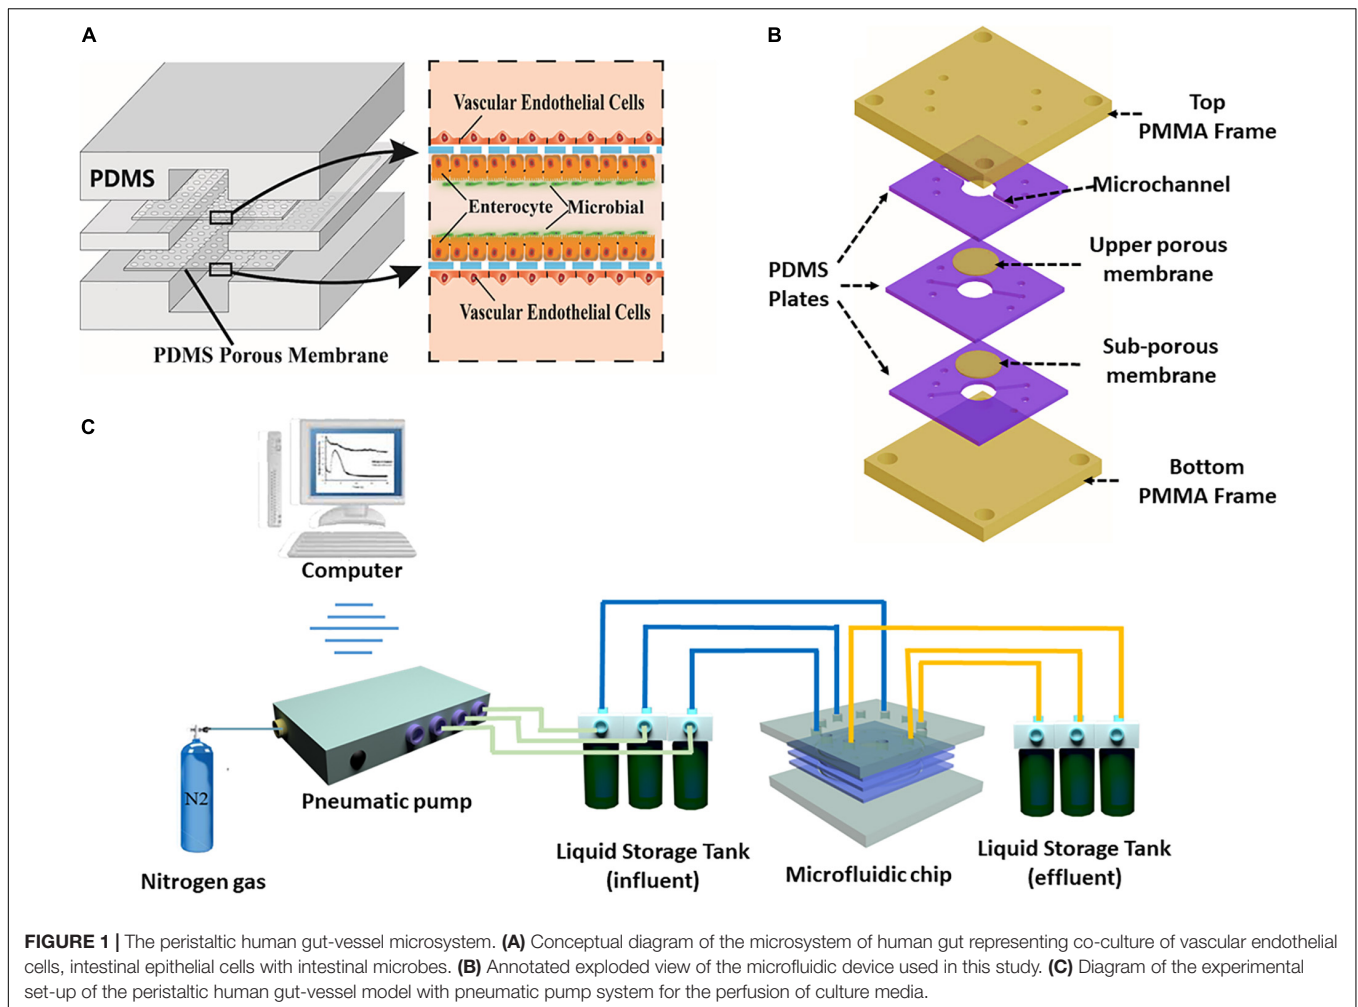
A

PDMS

Vascular Endothelial Cells

Enterocyte

Microbial

Vascular Endothelial Cells

PDMS Porous Membrane

B

Top PMMA Frame

Microchannel

PDMS Plates

Upper porous membrane

Sub-porous membrane

Bottom PMMA Frame

C

Computer

N2

Nitrogen gas

Pneumatic pump

Liquid Storage Tank (influent)

Microfluidic chip

Liquid Storage Tank (effluent)

**FIGURE 1 |** The peristaltic human gut-vessel microsystem. **(A)** Conceptual diagram of the microsystem of human gut representing co-culture of vascular endothelial cells, intestinal epithelial cells with intestinal microbes. **(B)** Annotated exploded view of the microfluidic device used in this study. **(C)** Diagram of the experimental set-up of the peristaltic human gut-vessel model with pneumatic pump system for the perfusion of culture media.